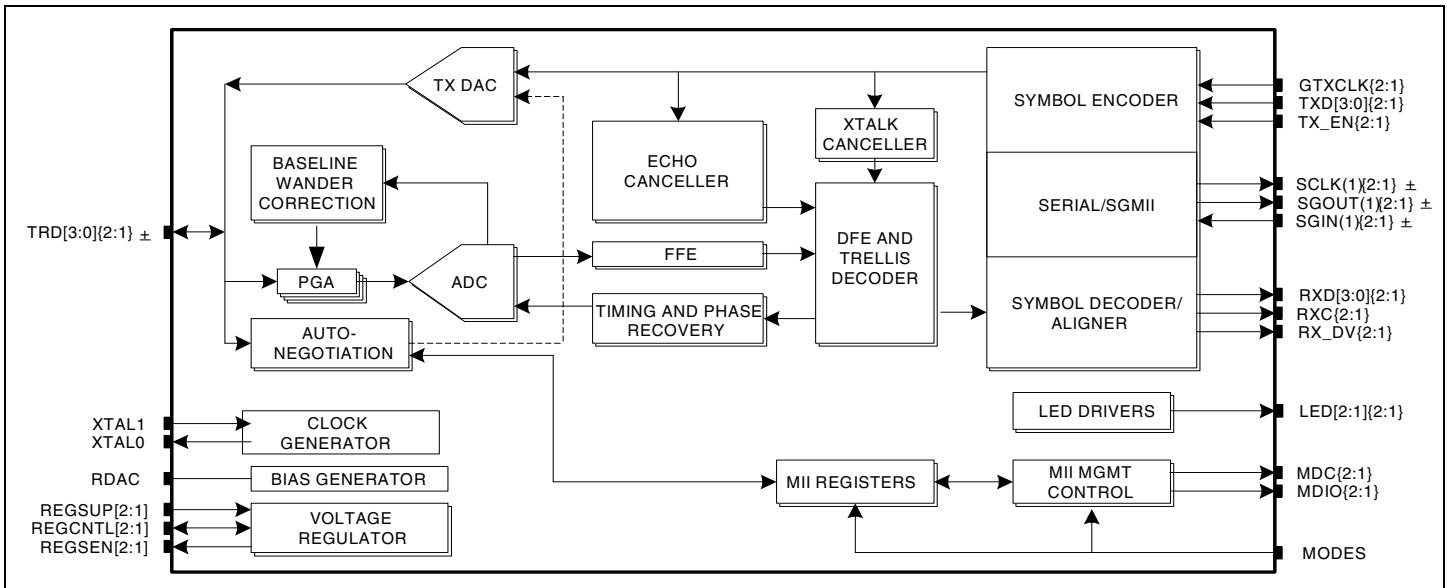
TX DAC

SYMBOL ENCODER

GTXCLK{2:1}
TXD[3:0]{2:1}
TX_EN{2:1}

XTALK CANCELLER

ECHO CANCELLER

BASELINE WANDER CORRECTION

SERIAL/SGMII

SCLK(1){2:1} ±
SGOUT(1){2:1} ±
SGIN(1){2:1} ±

TRD[3:0]{2:1} ±

DFE AND TRELLIS DECODER

PGA

ADC

FFE

TIMING AND PHASE RECOVERY

SYMBOL DECODER/ ALIGNER

RXD[3:0]{2:1}
RXC{2:1}
RX_DV{2:1}

AUTO-NEGOTIATION

LED DRIVERS

LED[2:1]{2:1}

XTAL1
XTAL0

CLOCK GENERATOR

RDAC

BIAS GENERATOR

MII REGISTERS

MII MGMT CONTROL

MDC{2:1}
MDIO{2:1}

REGSUP[2:1]
REGCNTL[2:1]
REGSEN[2:1]

VOLTAGE REGULATOR

MODES